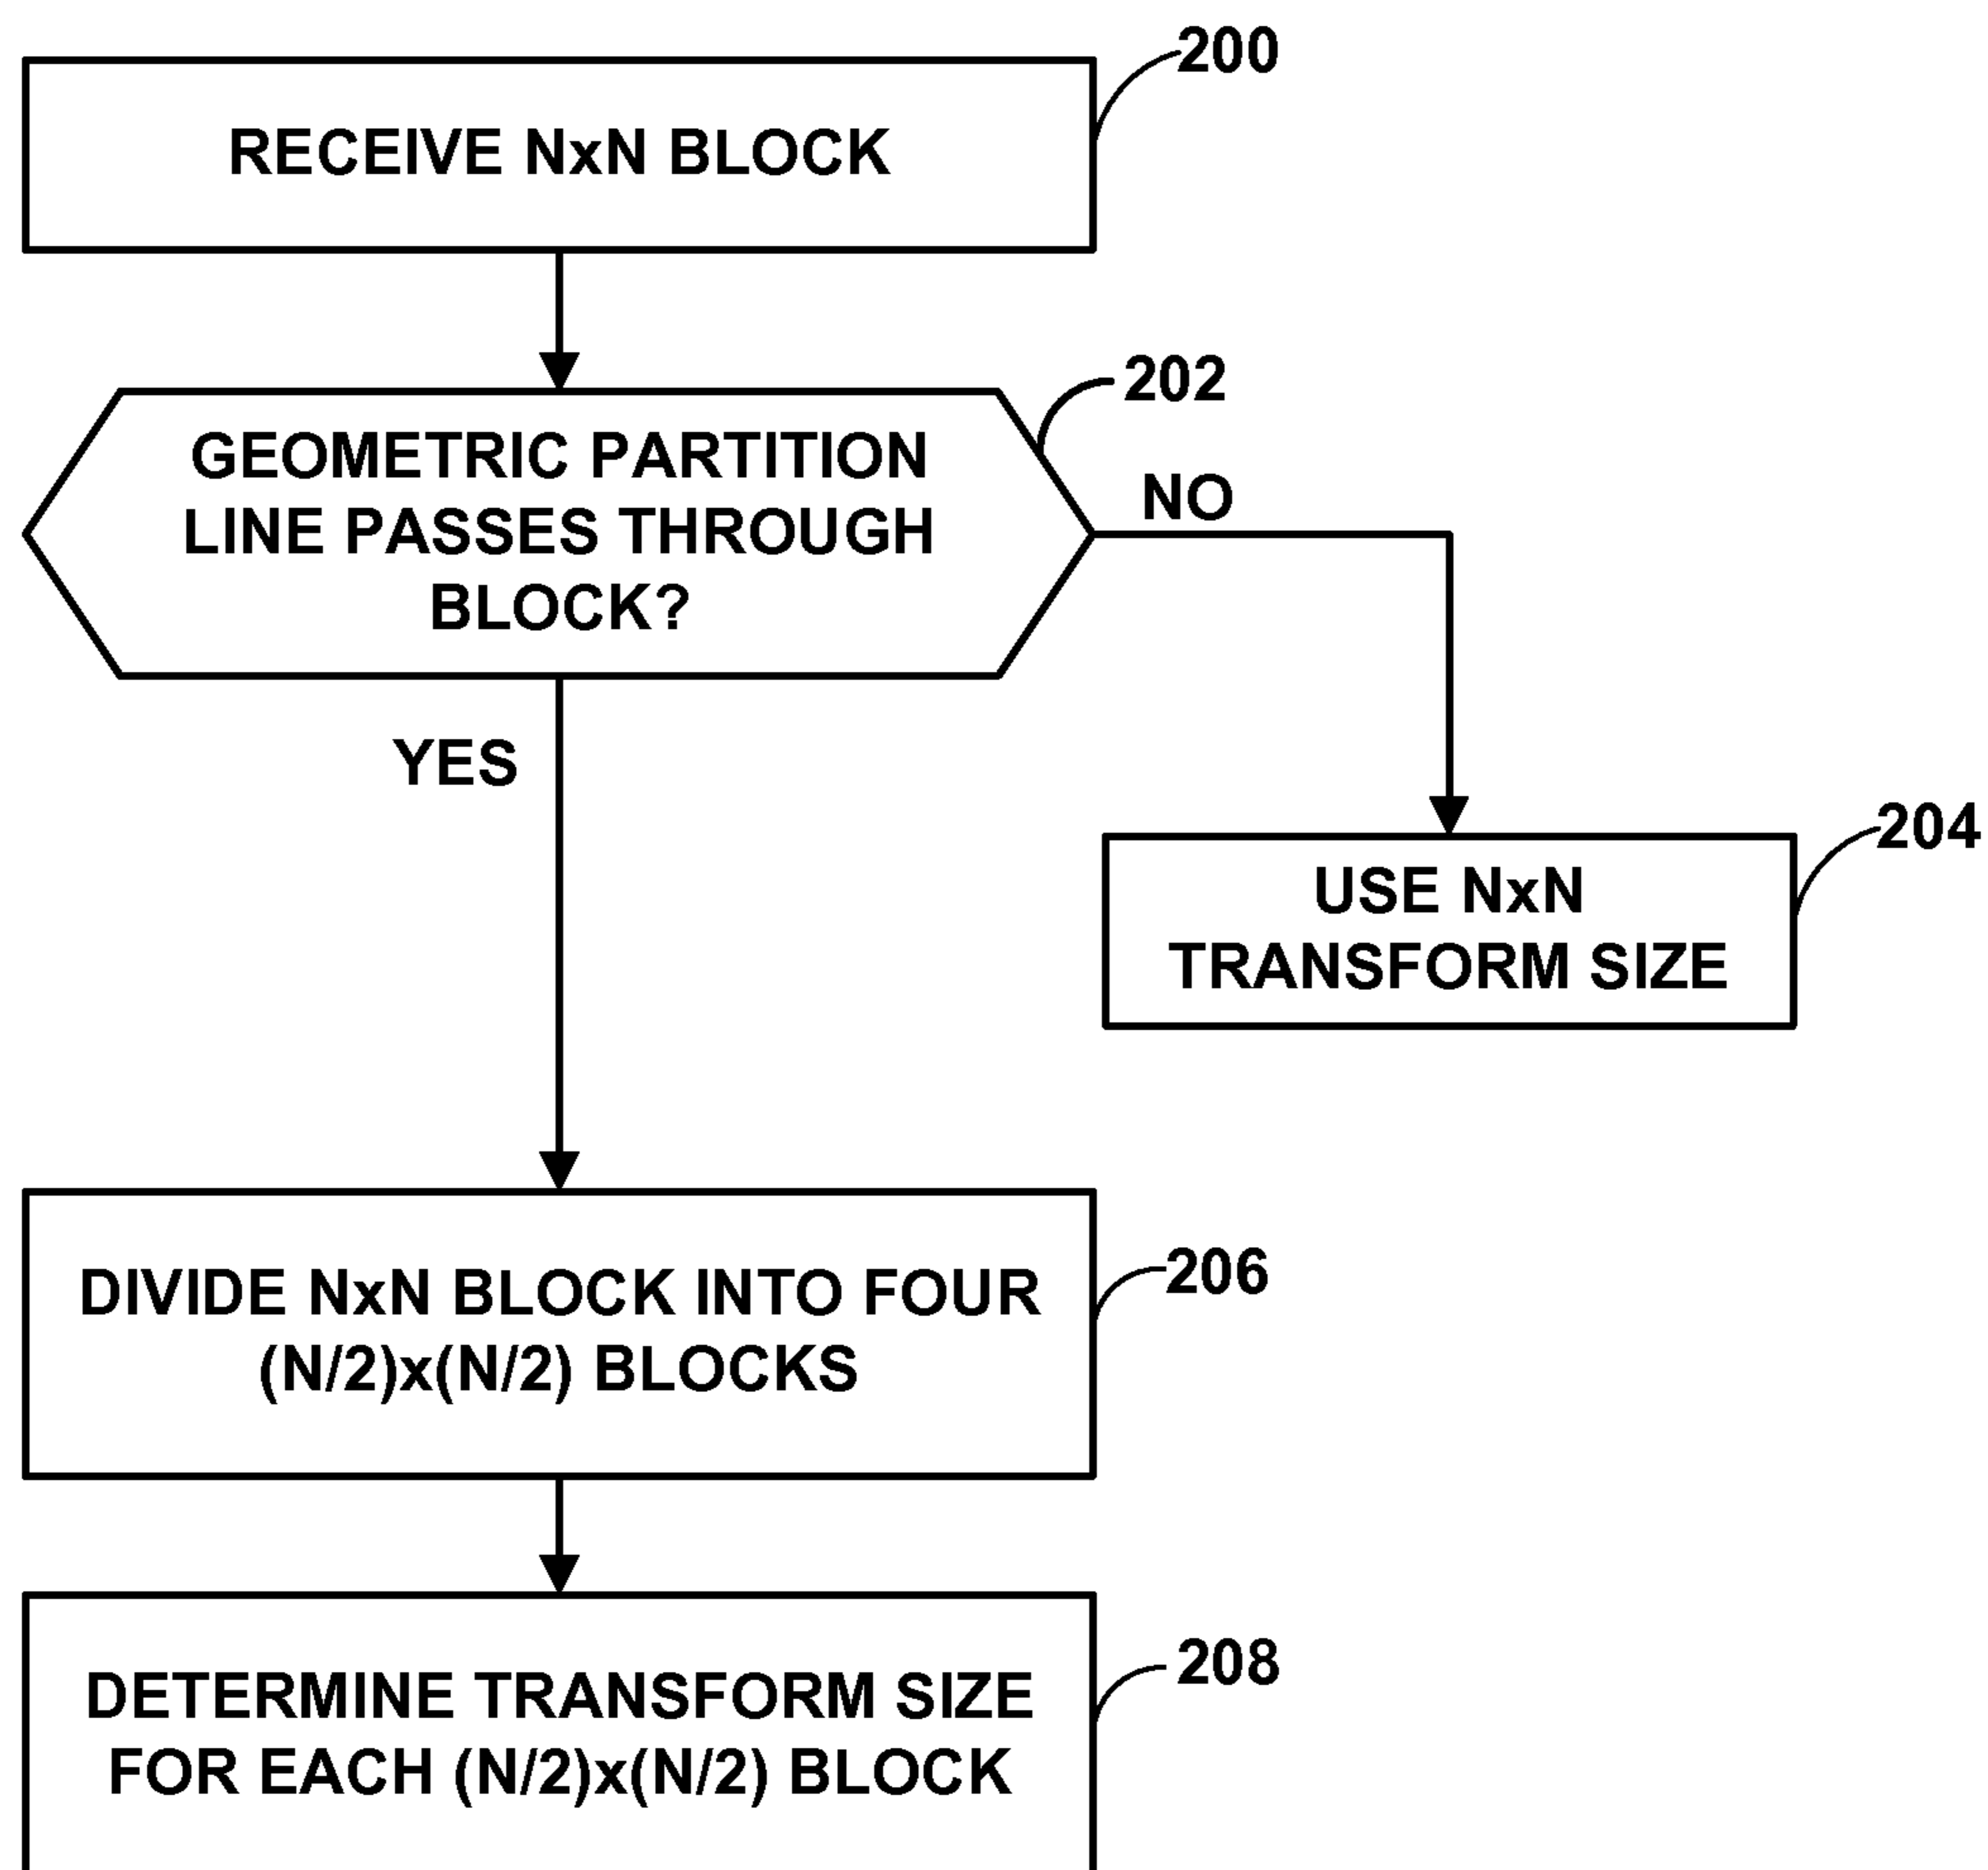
200
RECEIVE NxN BLOCK

202
GEOMETRIC PARTITION LINE PASSES THROUGH BLOCK?

NO

YES

204
USE NxN TRANSFORM SIZE

206
DIVIDE NxN BLOCK INTO FOUR (N/2)x(N/2) BLOCKS

208
DETERMINE TRANSFORM SIZE FOR EACH (N/2)x(N/2) BLOCK